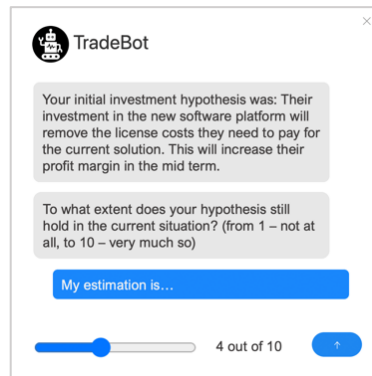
TradeBot

Your initial investment hypothesis was: Their investment in the new software platform will remove the license costs they need to pay for the current solution. This will increase their profit margin in the mid term.

To what extent does your hypothesis still hold in the current situation? (from 1 – not at all, to 10 – very much so)

My estimation is…

4 out of 10

↑